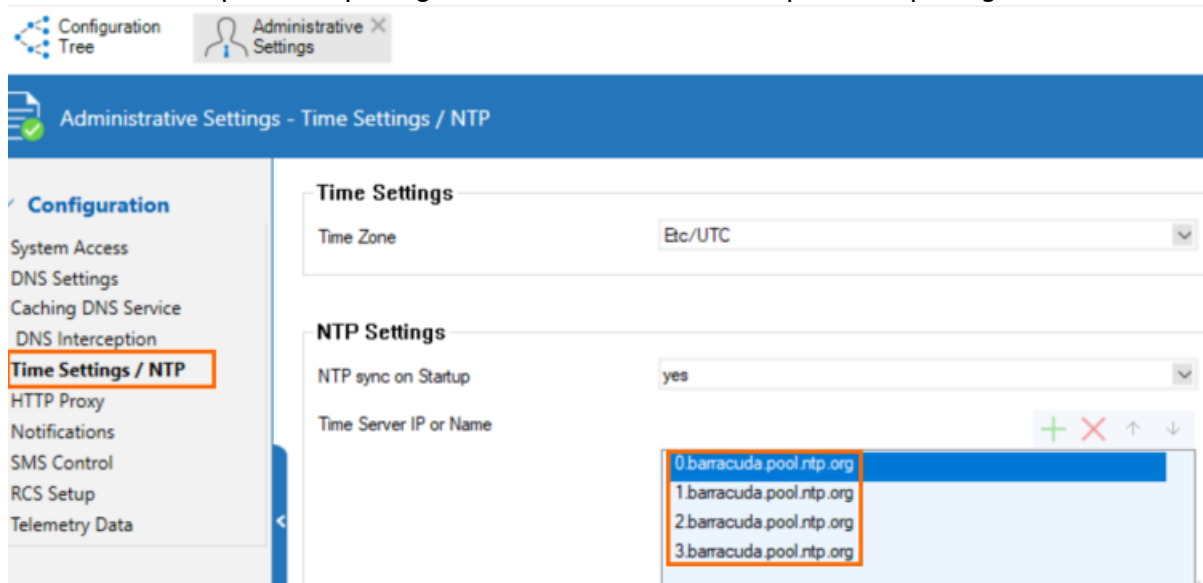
Configuration Tree

Administrative Settings ×

Administrative Settings - Time Settings / NTP

Configuration

System Access
DNS Settings
Caching DNS Service
DNS Interception
Time Settings / NTP
HTTP Proxy
Notifications
SMS Control
RCS Setup
Telemetry Data

Time Settings

Time Zone Etc/UTC

NTP Settings

NTP sync on Startup yes

Time Server IP or Name

0.barracuda.pool.ntp.org
1.barracuda.pool.ntp.org
2.barracuda.pool.ntp.org
3.barracuda.pool.ntp.org